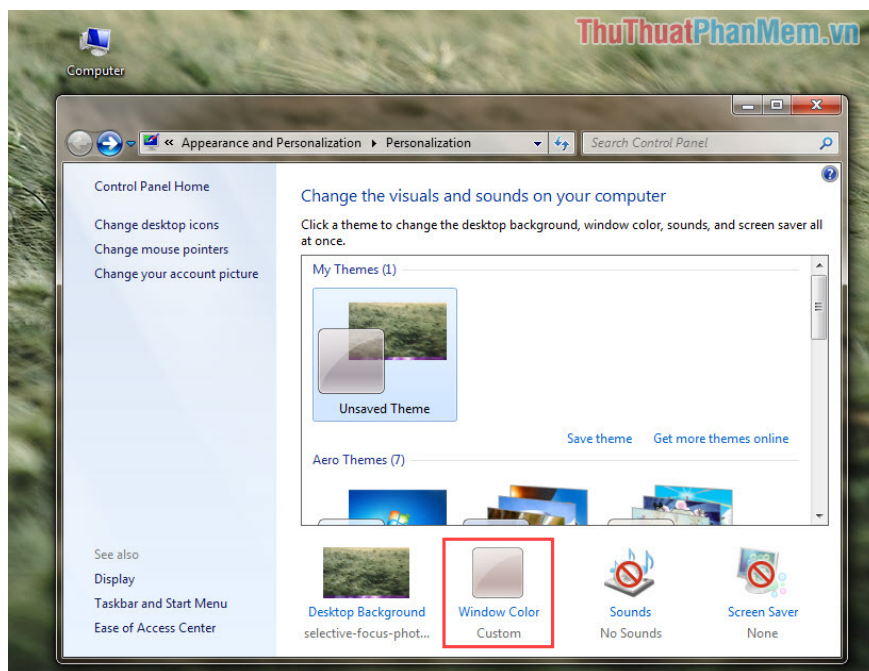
ThuThuatPhanMem.vn

Computer

« Appearance and Personalization ▸ Personalization

Search Control Panel

Control Panel Home

Change desktop icons

Change mouse pointers

Change your account picture

Change the visuals and sounds on your computer

Click a theme to change the desktop background, window color, sounds, and screen saver all at once.

My Themes (1)

Unsaved Theme

Save theme

Get more themes online

Aero Themes (7)

See also

Display

Taskbar and Start Menu

Ease of Access Center

Desktop Background
selective-focus-phot...

Window Color
Custom

Sounds
No Sounds

Screen Saver
None